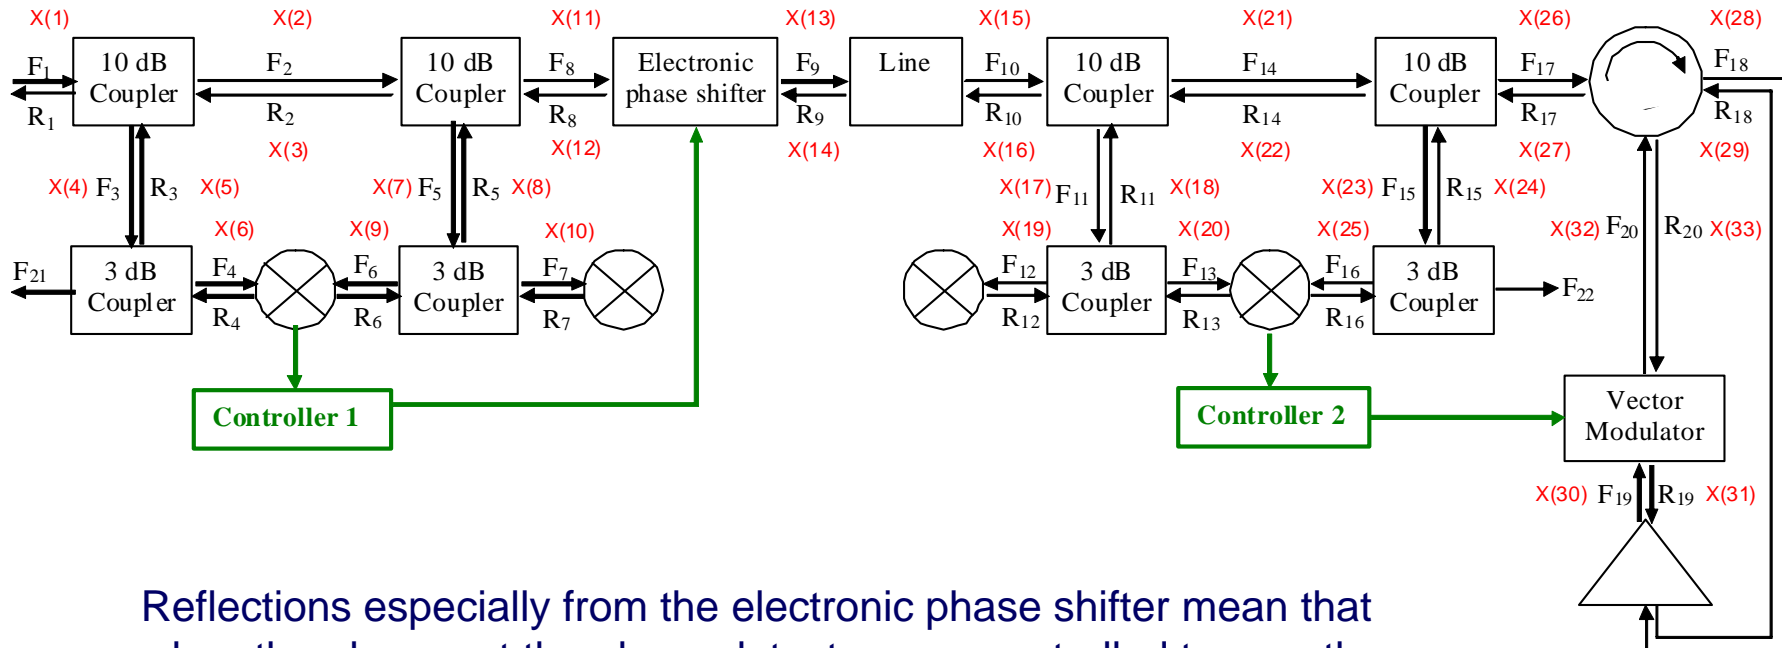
X(1) X(2) X(11) X(13) X(15) X(21) X(26) X(28)

$F_1$ 10 dB Coupler $F_2$ 10 dB Coupler $F_8$ Electronic phase shifter $F_9$ Line $F_{10}$ 10 dB Coupler $F_{14}$ 10 dB Coupler $F_{17}$ $F_{18}$

$R_1$ $R_2$ $R_8$ $R_9$ $R_{10}$ $R_{14}$ $R_{17}$ $R_{18}$

X(3) X(12) X(14) X(16) X(22) X(27) X(29)

X(4) $F_3$ $R_3$ X(5) X(7) $F_5$ $R_5$ X(8) X(17) $F_{11}$ $R_{11}$ X(18) X(23) $F_{15}$ $R_{15}$ X(24)

X(6) X(9) X(10) X(19) X(20) X(25) X(32) $F_{20}$ $R_{20}$ X(33)

$F_{21}$ 3 dB Coupler $F_4$ $R_4$ $F_6$ $R_6$ 3 dB Coupler $F_7$ $R_7$ $F_{12}$ $R_{12}$ 3 dB Coupler $F_{13}$ $R_{13}$ $F_{16}$ $R_{16}$ 3 dB Coupler $F_{22}$

Controller 1

Controller 2

Vector Modulator

X(30) $F_{19}$ $R_{19}$ X(31)

Reflections especially from the electronic phase shifter mean that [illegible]